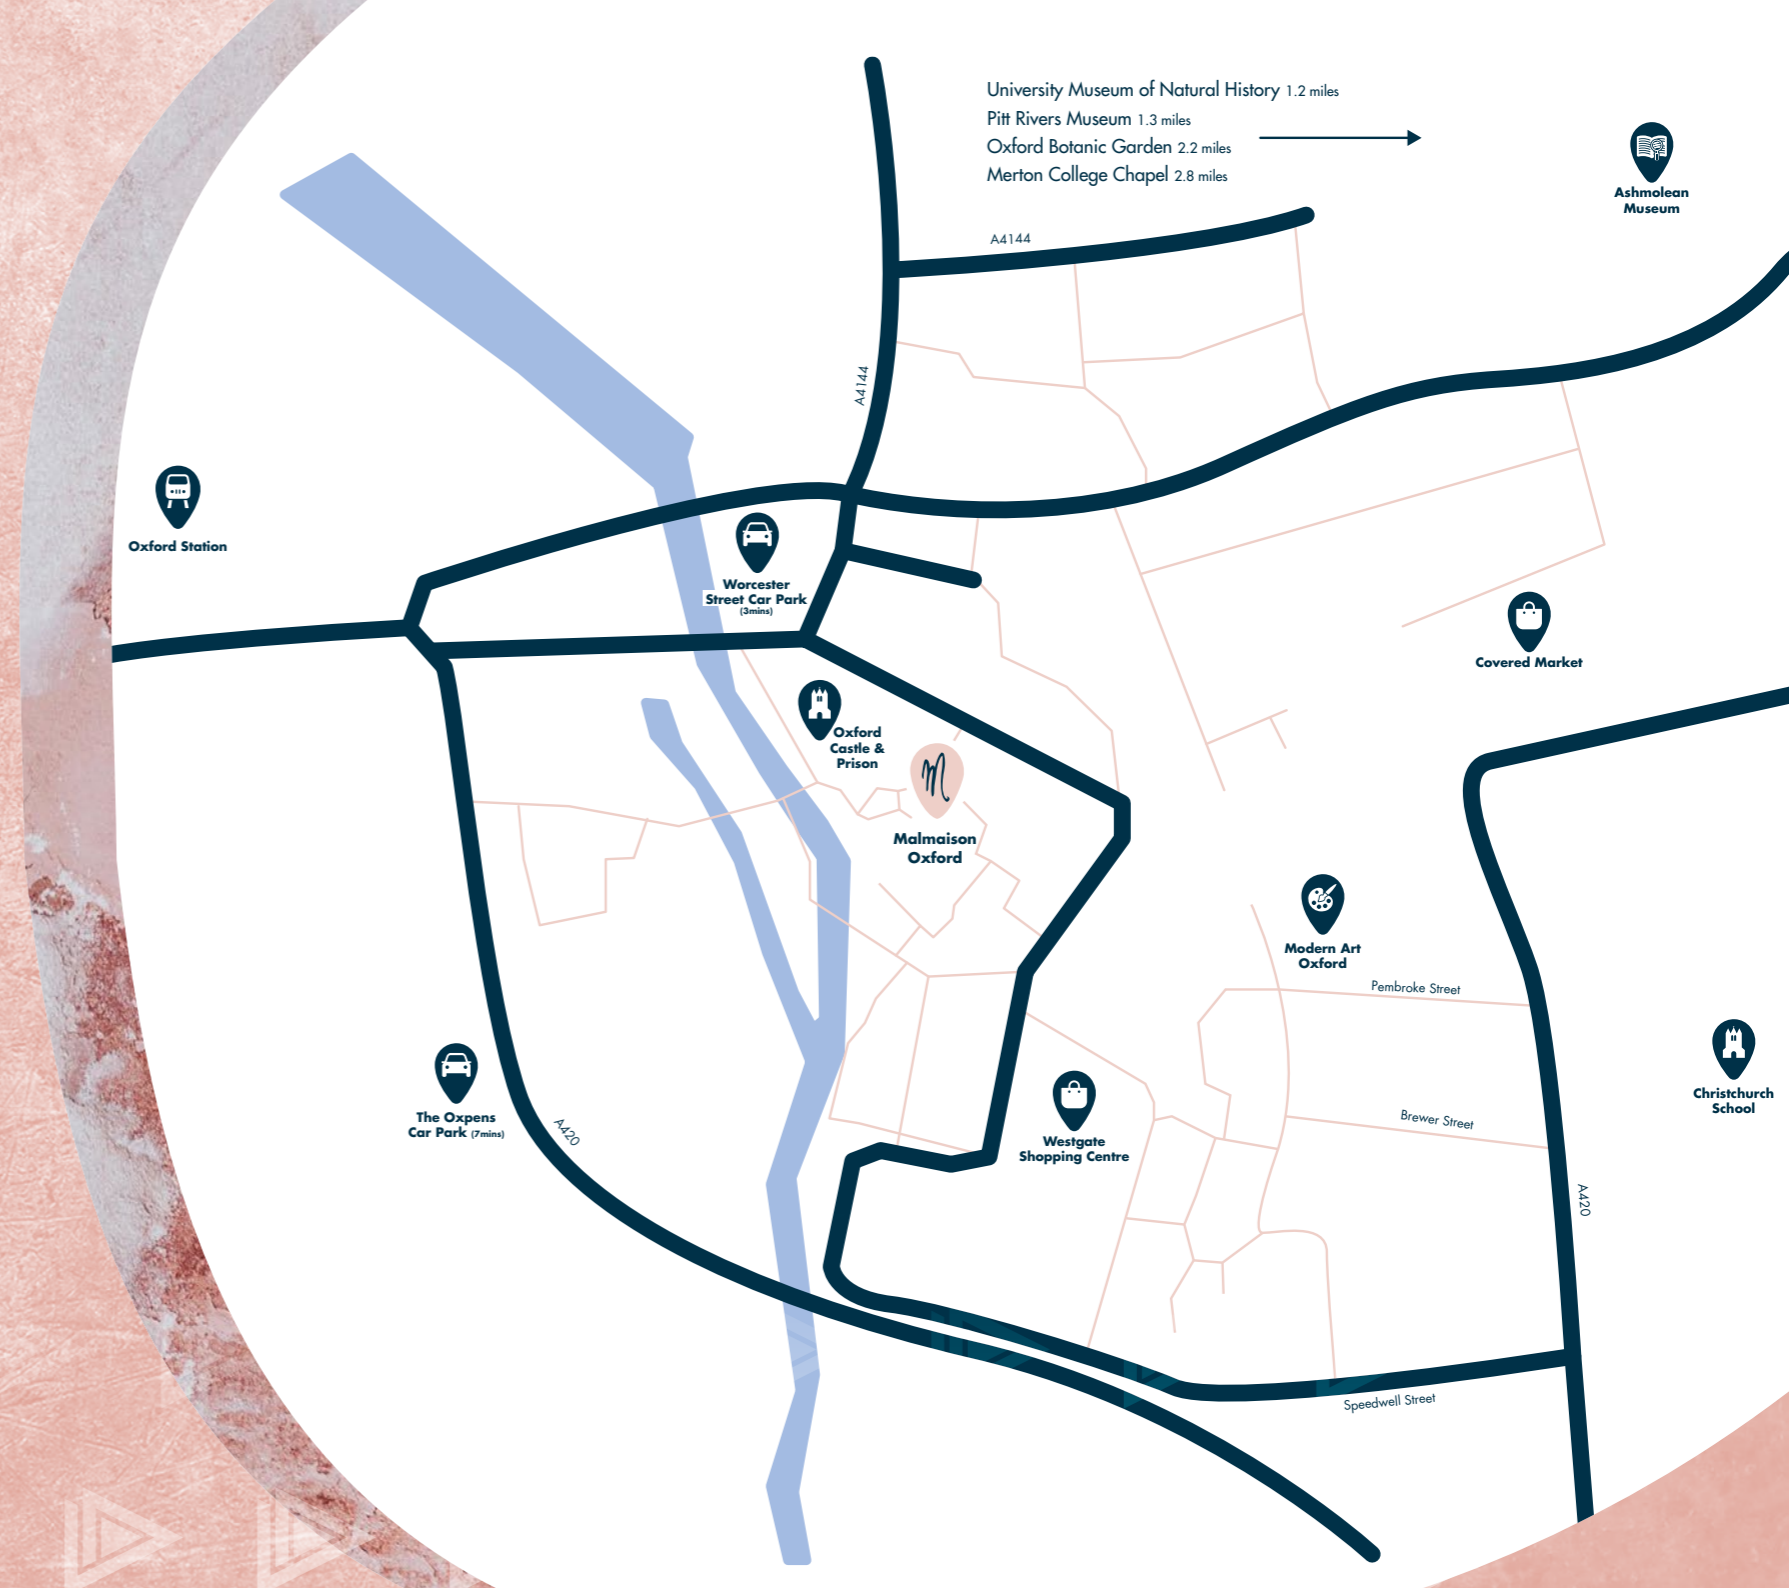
University Museum of Natural History 1.2 miles
Pitt Rivers Museum 1.3 miles
Oxford Botanic Garden 2.2 miles
Merton College Chapel 2.8 miles

Ashmolean Museum

A4144

A4144

Oxford Station

Worcester Street Car Park (3mins)

Covered Market

Oxford Castle & Prison

M

Malmaison Oxford

Modern Art Oxford

Pembroke Street

The Oxpens Car Park (7mins)

A420

Westgate Shopping Centre

Brewer Street

Christchurch School

A420

Speedwell Street